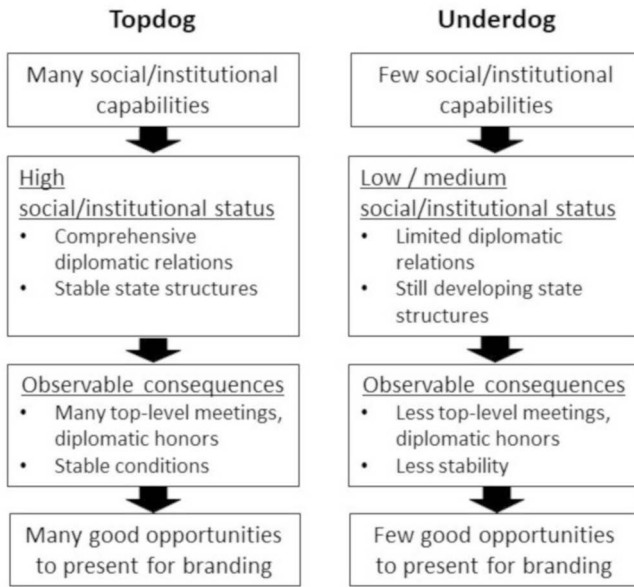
Topdog

Many social/institutional capabilities

High social/institutional status
- Comprehensive diplomatic relations
- Stable state structures

Observable consequences
- Many top-level meetings, diplomatic honors
- Stable conditions

Many good opportunities to present for branding

Underdog

Few social/institutional capabilities

Low / medium social/institutional status
- Limited diplomatic relations
- Still developing state structures

Observable consequences
- Less top-level meetings, diplomatic honors
- Less stability

Few good opportunities to present for branding